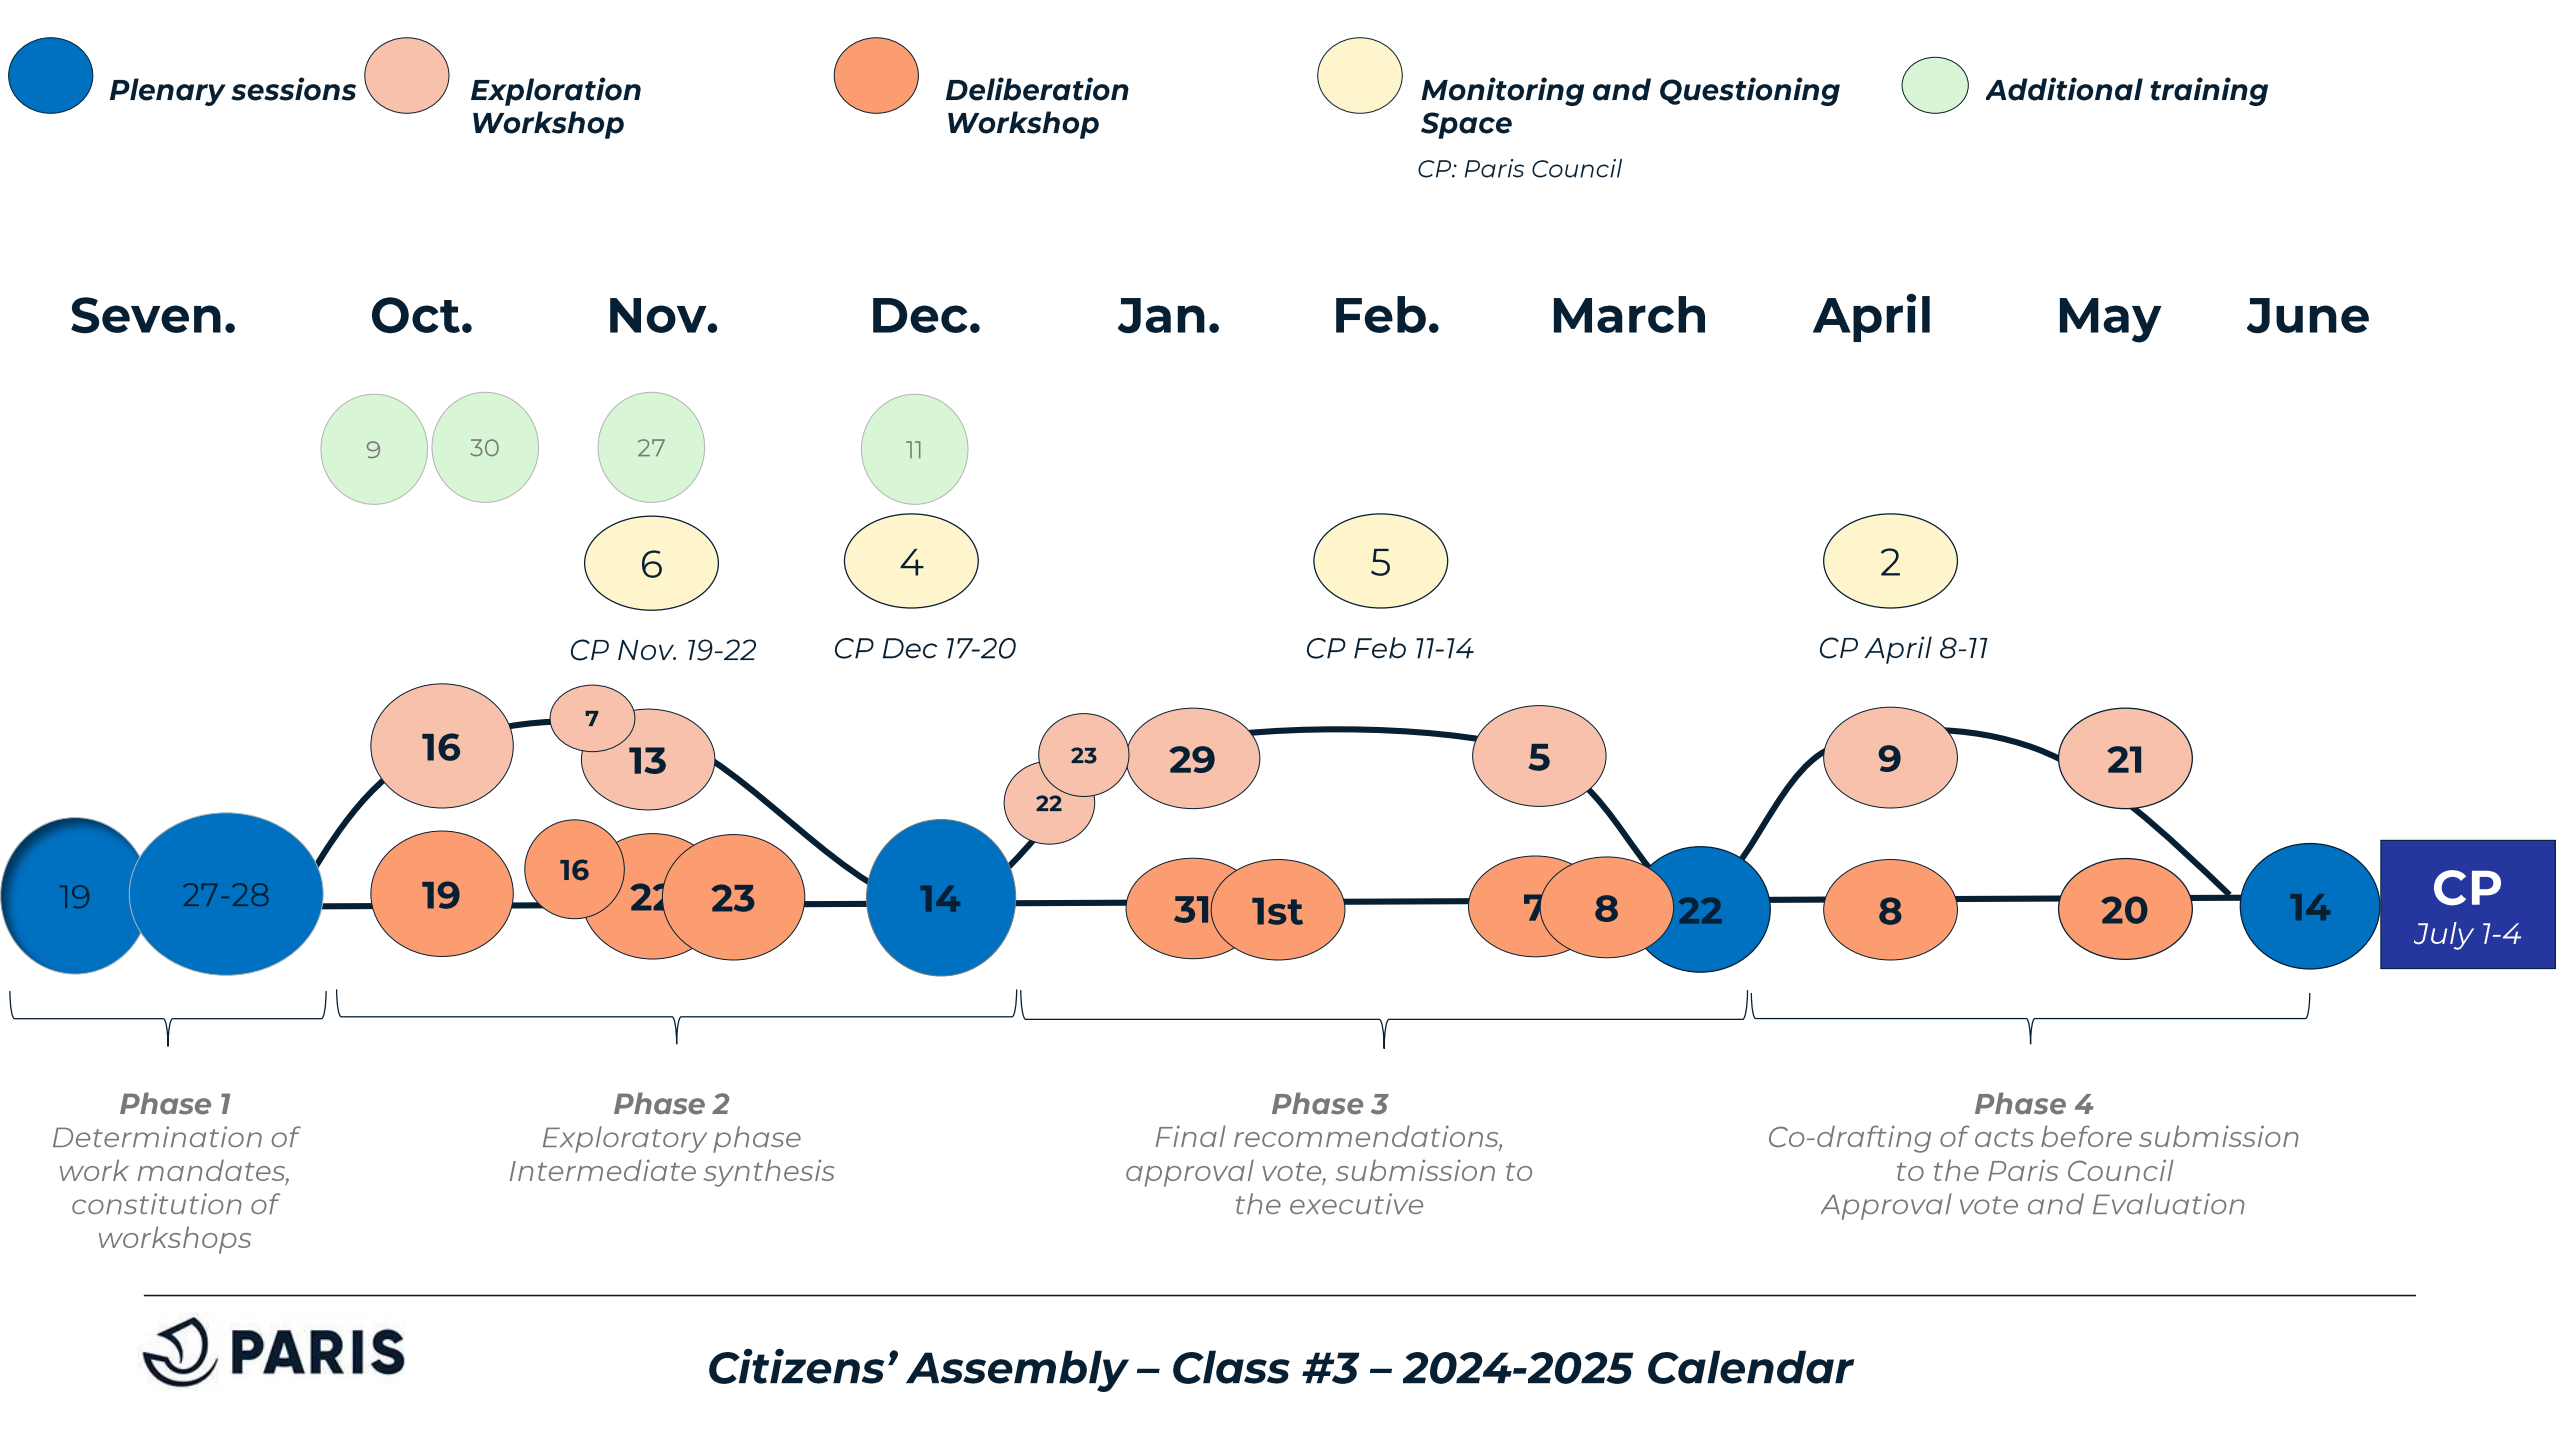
Plenary sessions
Exploration Workshop
Deliberation Workshop
Monitoring and Questioning Space
CP: Paris Council
Additional training

Seven. Oct. Nov. Dec. Jan. Feb. March April May June

9 30 27 11

6 4 5 2

CP Nov. 19-22
CP Dec 17-20
CP Feb 11-14
CP April 8-11

16 7 13 23 22 29 5 9 21

19 27-28 19 16 22 23 14 31 1st 7 8 22 8 20 14

CP
July 1-4

Phase 1
Determination of work mandates, constitution of workshops

Phase 2
Exploratory phase
Intermediate synthesis

Phase 3
Final recommendations, approval vote, submission to the executive

Phase 4
Co-drafting of acts before submission to the Paris Council
Approval vote and Evaluation

PARIS

Citizens' Assembly – Class #3 – 2024-2025 Calendar